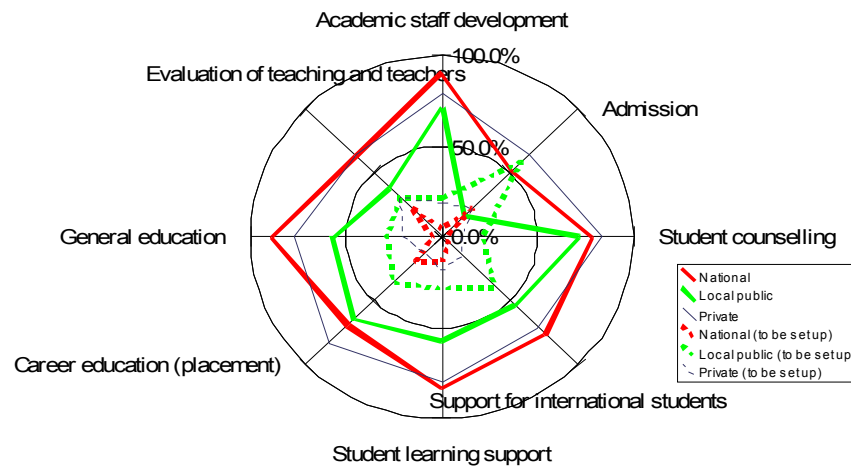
Academic staff development

100.0%

Evaluation of teaching and teachers

Admission

50.0%

0.0%

General education

Student counselling

National
Local public
Private
National (to be setup)
Local public (to be setup)
Private (to be setup)

Career education (placement)

Support for international students

Student learning support